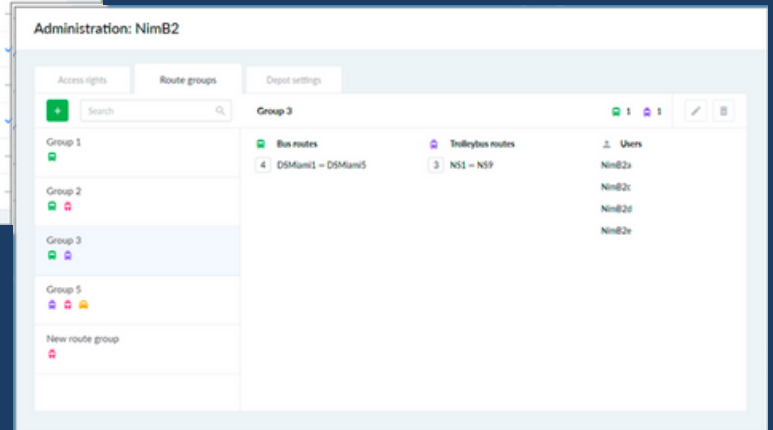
Administration: NimB2

Access rights
Route groups
Depot settings

+
Search

Group 1

Group 2

Group 3

Group 5

New route group

Group 3
1 1

Bus routes
4 DSMiami1 – DSMiami5

Trolleybus routes
3 NS1 – NS9

Users
NimB2a
NimB2c
NimB2d
NimB2e